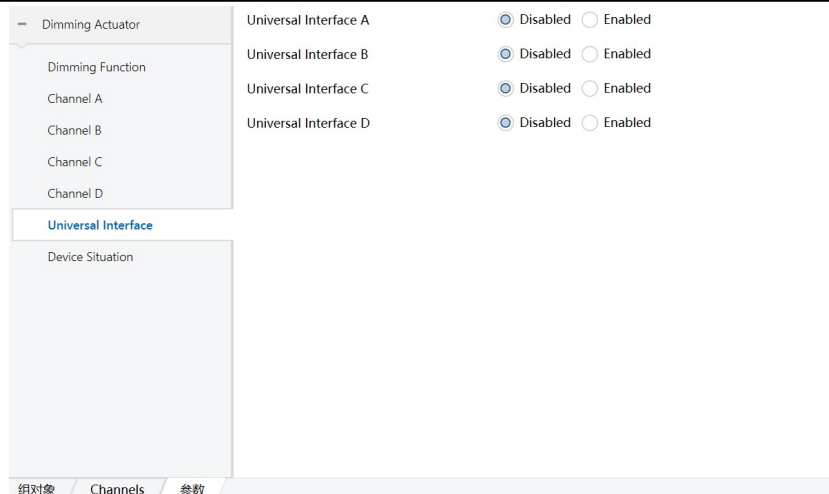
– Dimming Actuator

Dimming Function

Channel A

Channel B

Channel C

Channel D

Universal Interface

Device Situation

Universal Interface A Disabled Enabled

Universal Interface B Disabled Enabled

Universal Interface C Disabled Enabled

Universal Interface D Disabled Enabled

组对象 Channels 参数